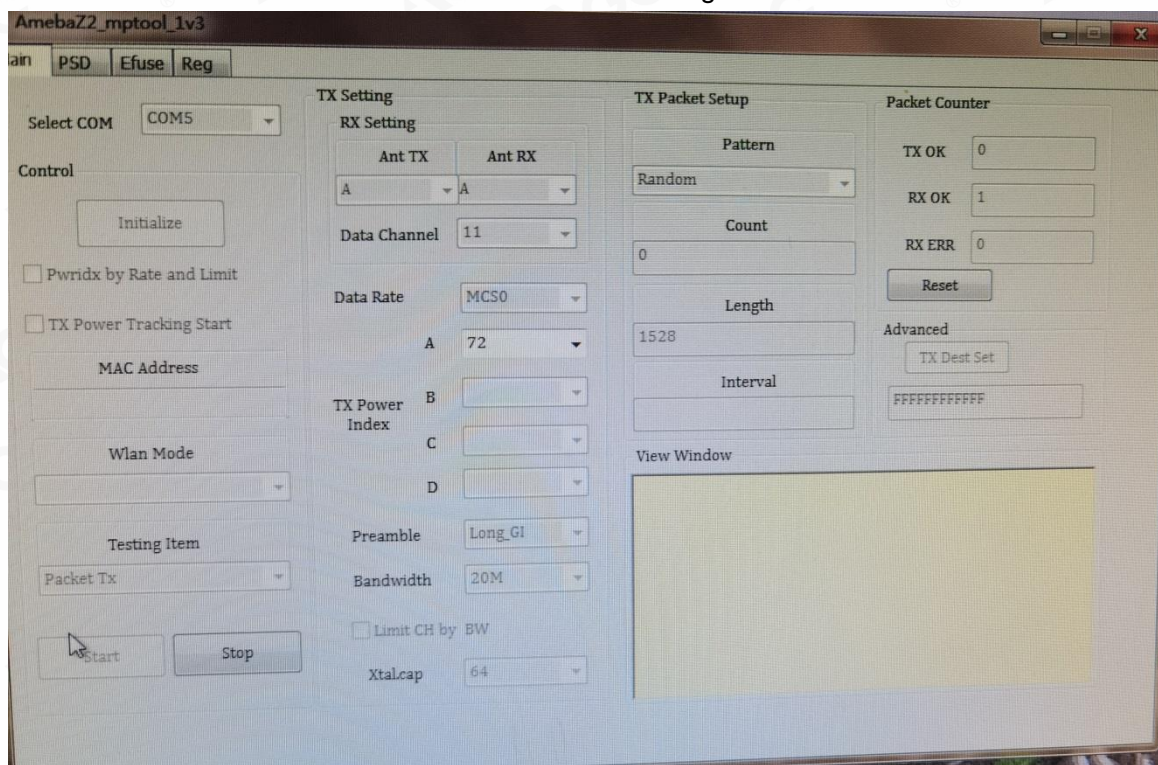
AmebaZ2_mptool_1v3

ain PSD Efuse Reg

Select COM COM5

Control

Initialize

Pwridx by Rate and Limit

TX Power Tracking Start

MAC Address

Wlan Mode

Testing Item

Packet Tx

Start Stop

TX Setting

RX Setting

Ant TX Ant RX

A A

Data Channel 11

Data Rate MCS0

A 72

TX Power Index B

C

D

Preamble Long_GI

Bandwidth 20M

Limit CH by BW

Xtal.cap 64

TX Packet Setup

Pattern

Random

Count

0

Length

1528

Interval

View Window

Packet Counter

TX OK 0

RX OK 1

RX ERR 0

Reset

Advanced

TX Dest Set

FFFFFFFFFFFF